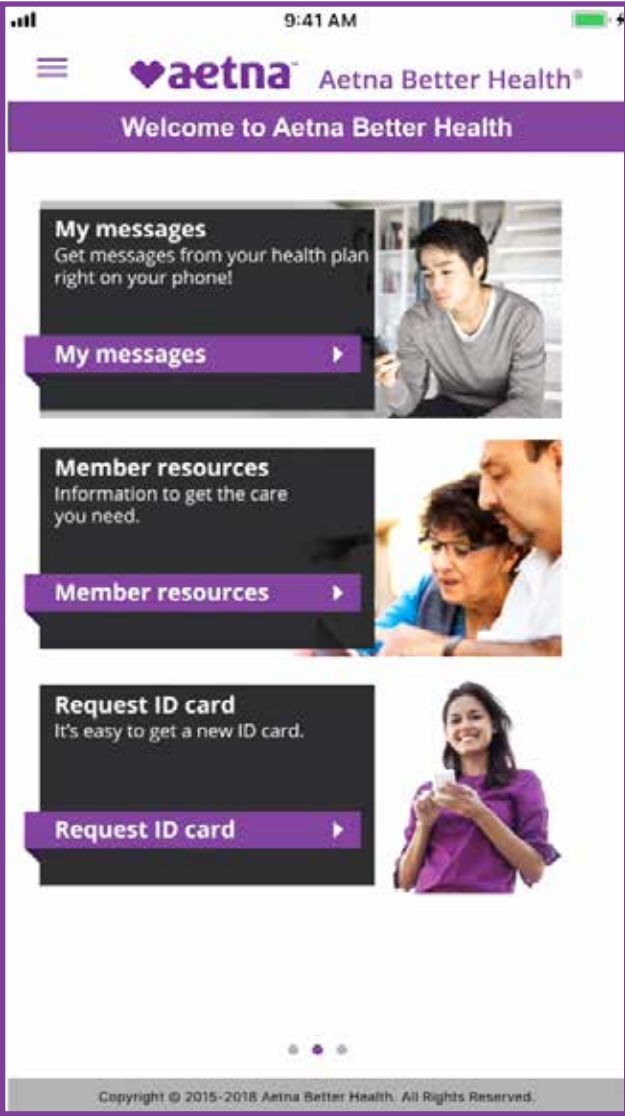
9:41 AM

aetna™ Aetna Better Health®

Welcome to Aetna Better Health

My messages
Get messages from your health plan right on your phone!

My messages

Member resources
Information to get the care you need.

Member resources

Request ID card
It's easy to get a new ID card.

Request ID card

Copyright © 2015-2018 Aetna Better Health. All Rights Reserved.